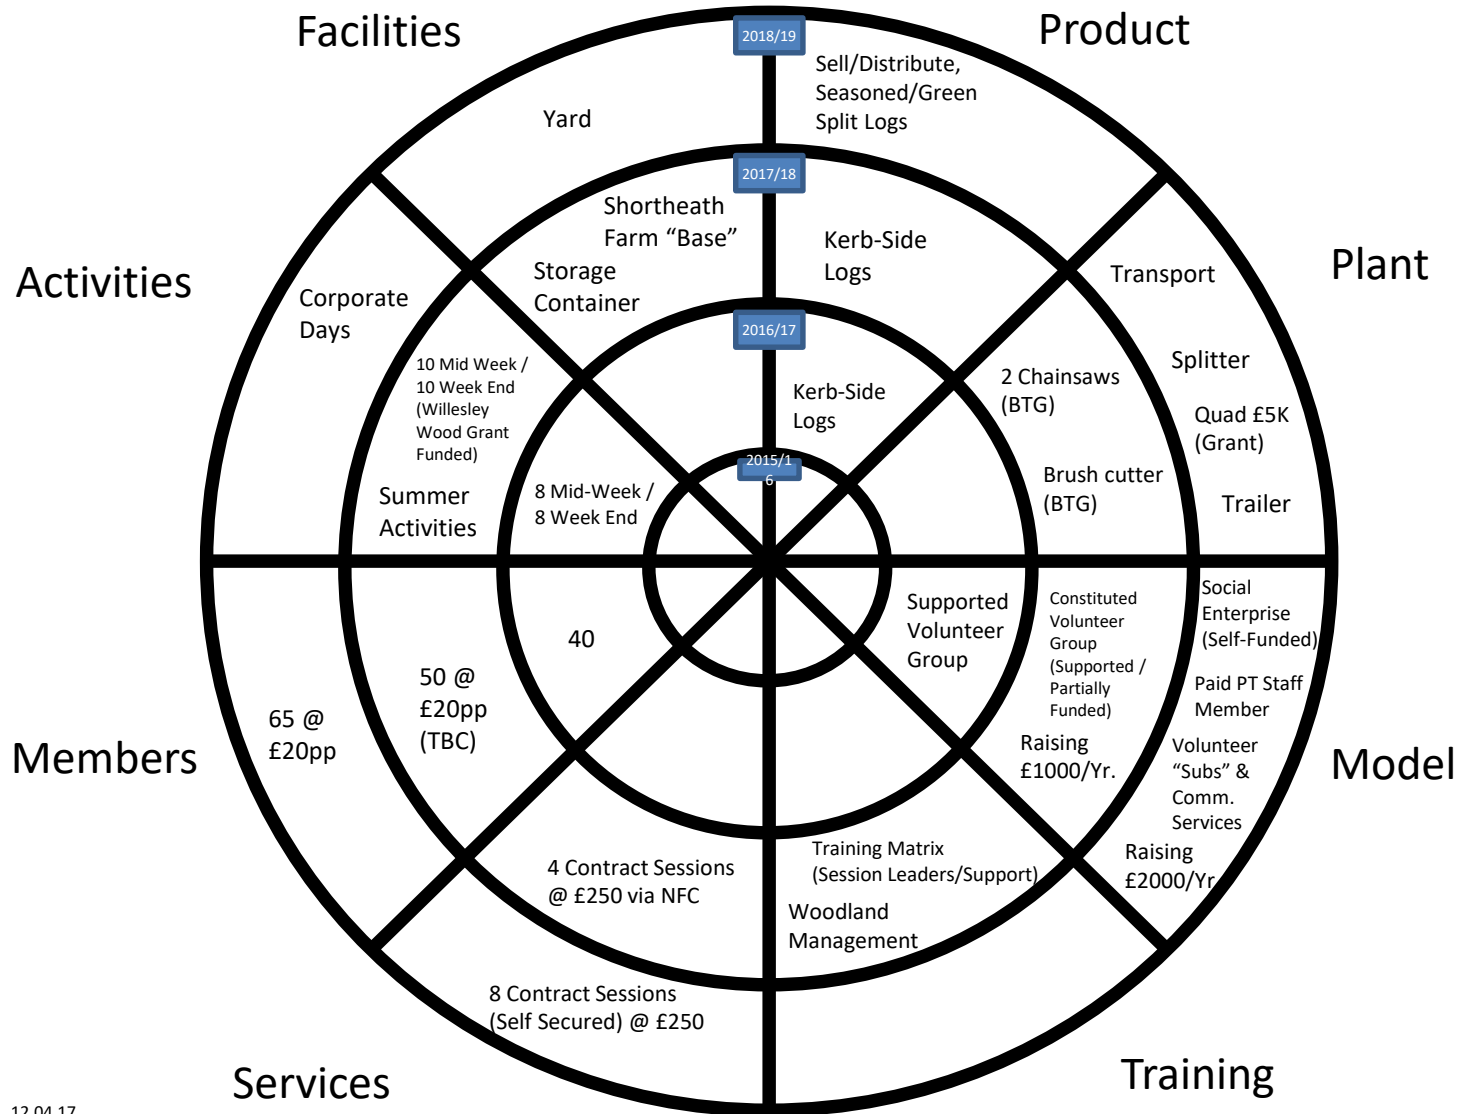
Facilities

2018/19

Product

Sell/Distribute, Seasoned/Green Split Logs

Yard

2017/18

Shortheath Farm "Base"

Storage Container

Kerb-Side Logs

Activities

Plant

Transport

Corporate Days

2016/17

Kerb-Side Logs

2 Chainsaws (BTG)

Splitter

Quad £5K (Grant)

10 Mid Week / 10 Week End (Willesley Wood Grant Funded)

2015/16

Brush cutter (BTG)

Trailer

Summer Activities

8 Mid-Week / 8 Week End

Supported Volunteer Group

Constituted Volunteer Group (Supported / Partially Funded)

Social Enterprise (Self-Funded)

40

Paid PT Staff Member

50 @ £20pp (TBC)

65 @ £20pp

Raising £1000/Yr.

Volunteer "Subs" & Comm. Services

Members

Model

4 Contract Sessions @ £250 via NFC

Training Matrix (Session Leaders/Support)

Raising £2000/Yr

Woodland Management

8 Contract Sessions (Self Secured) @ £250

Services

Training

12.04.17